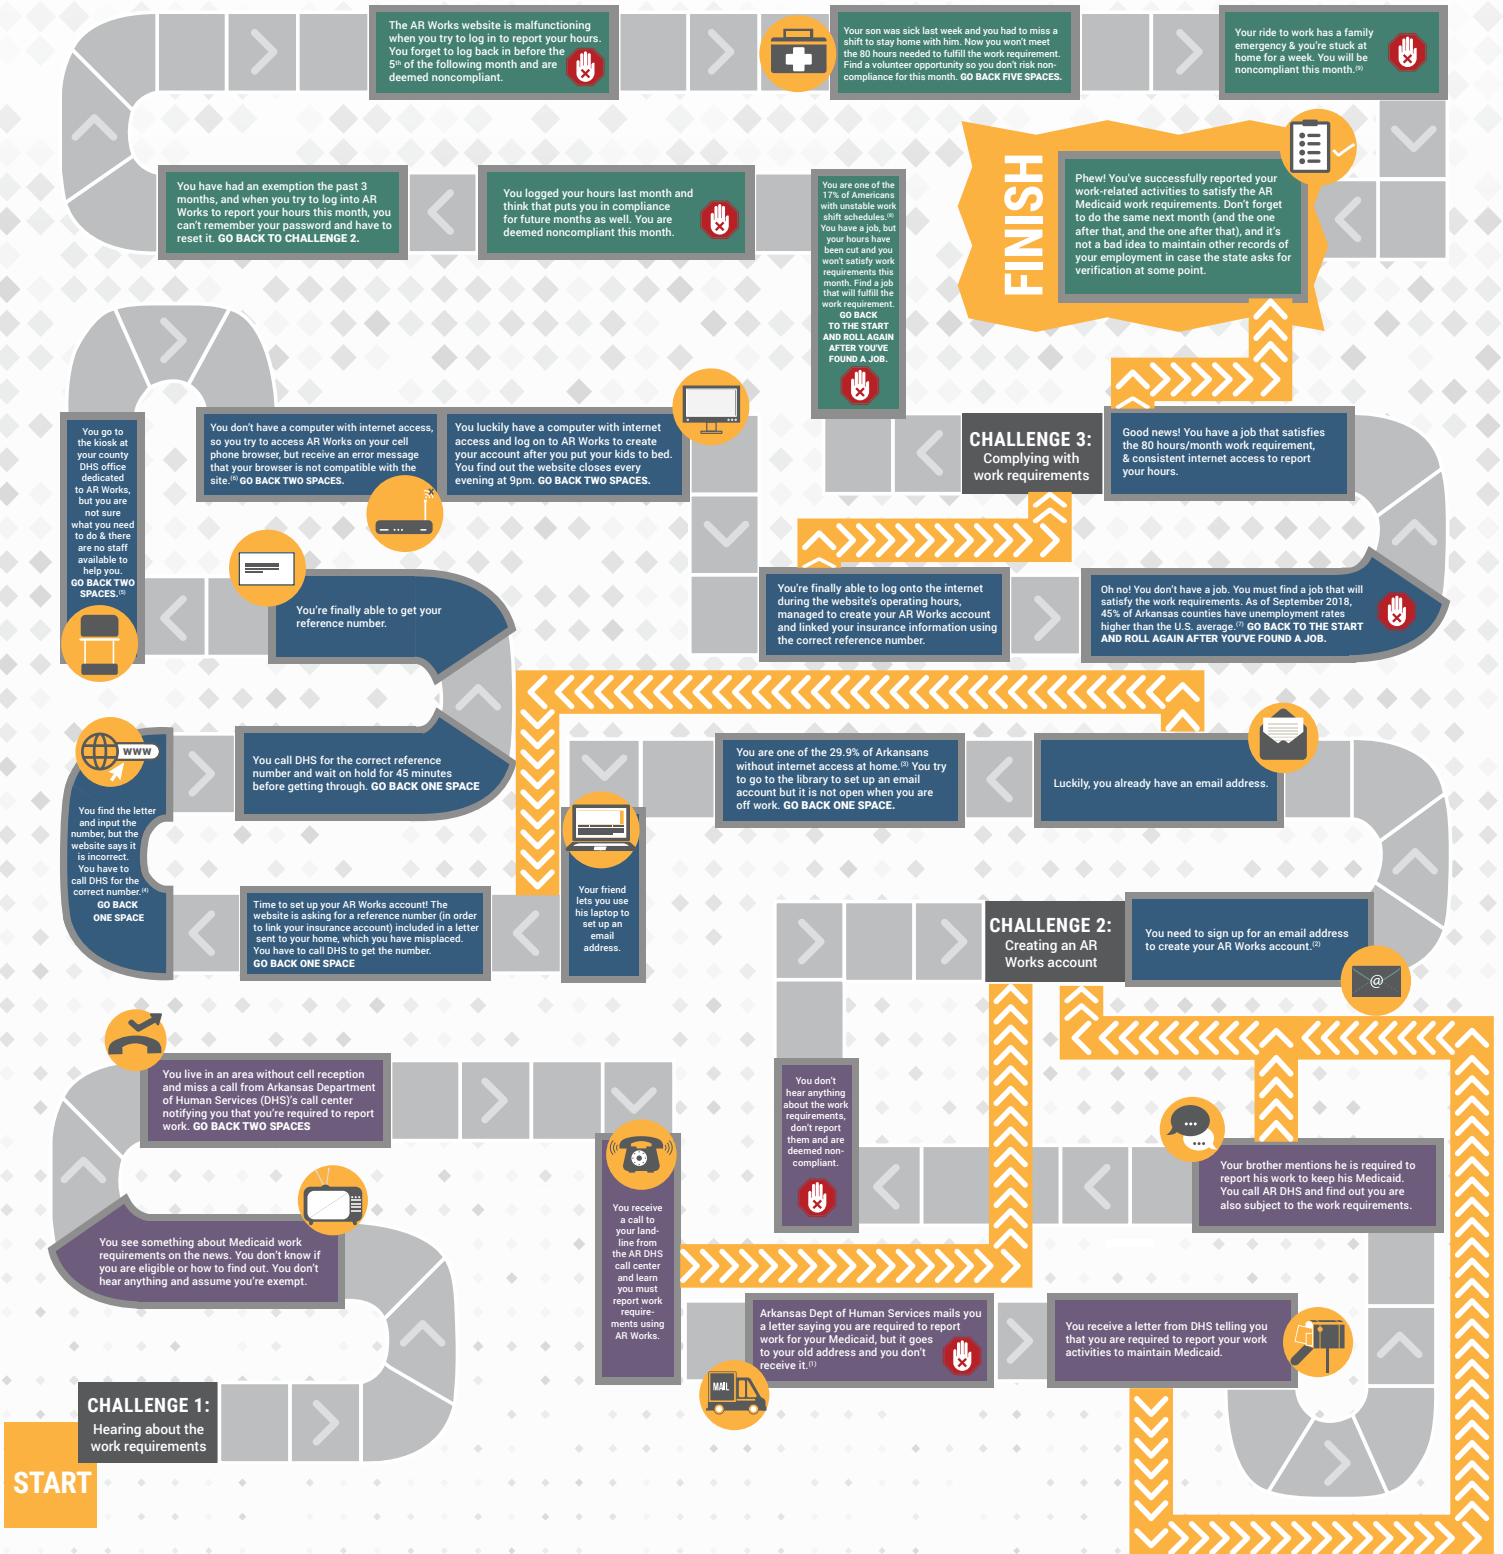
The AR Works website is malfunctioning when you try to log in to report your hours. You forget to log back in before the 5th of the following month and are deemed noncompliant.

Your son was sick last week and you had to miss a shift to stay home with him. Now you won't meet the 80 hours needed to fulfill the work requirement. Find a volunteer opportunity so you don't risk noncompliance for this month. GO BACK FIVE SPACES.

Your ride to work has a family emergency & you're stuck at home for a week. You will be noncompliant this month.$^{(9)}$

You have had an exemption the past 3 months, and when you try to log into AR Works to report your hours this month, you can't remember your password and have to reset it. GO BACK TO CHALLENGE 2.

You logged your hours last month and think that puts you in compliance for future months as well. You are deemed noncompliant this month.

You are one of the 17% of Americans with unstable work shift schedules.$^{(8)}$ You have a job, but your hours have been cut and you won't satisfy work requirements this month. Find a job that will fulfill the work requirement. GO BACK TO THE START AND ROLL AGAIN AFTER YOU'VE FOUND A JOB.

FINISH

Phew! You've successfully reported your work-related activities to satisfy the AR Medicaid work requirements. Don't forget to do the same next month (and the one after that, and the one after that), and it's not a bad idea to maintain other records of your employment in case the state asks for verification at some point.

You go to the kiosk at your county DHS office dedicated to AR Works, but you are not sure what you need to do & there are no staff available to help you. GO BACK TWO SPACES.$^{(5)}$

You don't have a computer with internet access, so you try to access AR Works on your cell phone browser, but receive an error message that your browser is not compatible with the site.$^{(6)}$ GO BACK TWO SPACES.

You luckily have a computer with internet access and log on to AR Works to create your account after you put your kids to bed. You find out the website closes every evening at 9pm. GO BACK TWO SPACES.

CHALLENGE 3: Complying with work requirements

Good news! You have a job that satisfies the 80 hours/month work requirement, & consistent internet access to report your hours.

You're finally able to get your reference number.

You're finally able to log onto the internet during the website's operating hours, managed to create your AR Works account and linked your insurance information using the correct reference number.

Oh no! You don't have a job. You must find a job that will satisfy the work requirements. As of September 2018, 45% of Arkansas counties have unemployment rates higher than the U.S. average.$^{(7)}$ GO BACK TO THE START AND ROLL AGAIN AFTER YOU'VE FOUND A JOB.

WWW

You find the letter and input the number, but the website says it is incorrect. You have to call DHS for the correct number.$^{(4)}$ GO BACK ONE SPACE

You call DHS for the correct reference number and wait on hold for 45 minutes before getting through. GO BACK ONE SPACE

You are one of the 29.9% of Arkansans without internet access at home.$^{(3)}$ You try to go to the library to set up an email account but it is not open when you are off work. GO BACK ONE SPACE.

Luckily, you already have an email address.

Time to set up your AR Works account! The website is asking for a reference number (in order to link your insurance account) included in a letter sent to your home, which you have misplaced. You have to call DHS to get the number. GO BACK ONE SPACE

Your friend lets you use his laptop to set up an email address.

CHALLENGE 2: Creating an AR Works account

You need to sign up for an email address to create your AR Works account.$^{(2)}$

@

You live in an area without cell reception and miss a call from Arkansas Department of Human Services (DHS)'s call center notifying you that you're required to report work. GO BACK TWO SPACES

You don't hear anything about the work requirements, don't report them and are deemed non-compliant.

Your brother mentions he is required to report his work to keep his Medicaid. You call AR DHS and find out you are also subject to the work requirements.

You see something about Medicaid work requirements on the news. You don't know if you are eligible or how to find out. You don't hear anything and assume you're exempt.

You receive a call to your land-line from the AR DHS call center and learn you must report work require-ments using AR Works.

Arkansas Dept of Human Services mails you a letter saying you are required to report work for your Medicaid, but it goes to your old address and you don't receive it.$^{(1)}$

MAIL

You receive a letter from DHS telling you that you are required to report your work activities to maintain Medicaid.

CHALLENGE 1: Hearing about the work requirements

START